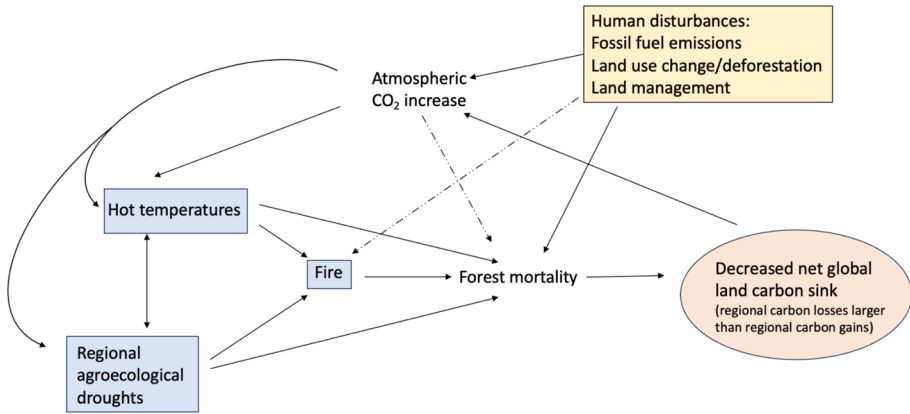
Human disturbances:
Fossil fuel emissions
Land use change/deforestation
Land management

Atmospheric $CO_2$ increase

Hot temperatures

Fire

Forest mortality

Decreased net global land carbon sink
(regional carbon losses larger than regional carbon gains)

Regional agroecological droughts